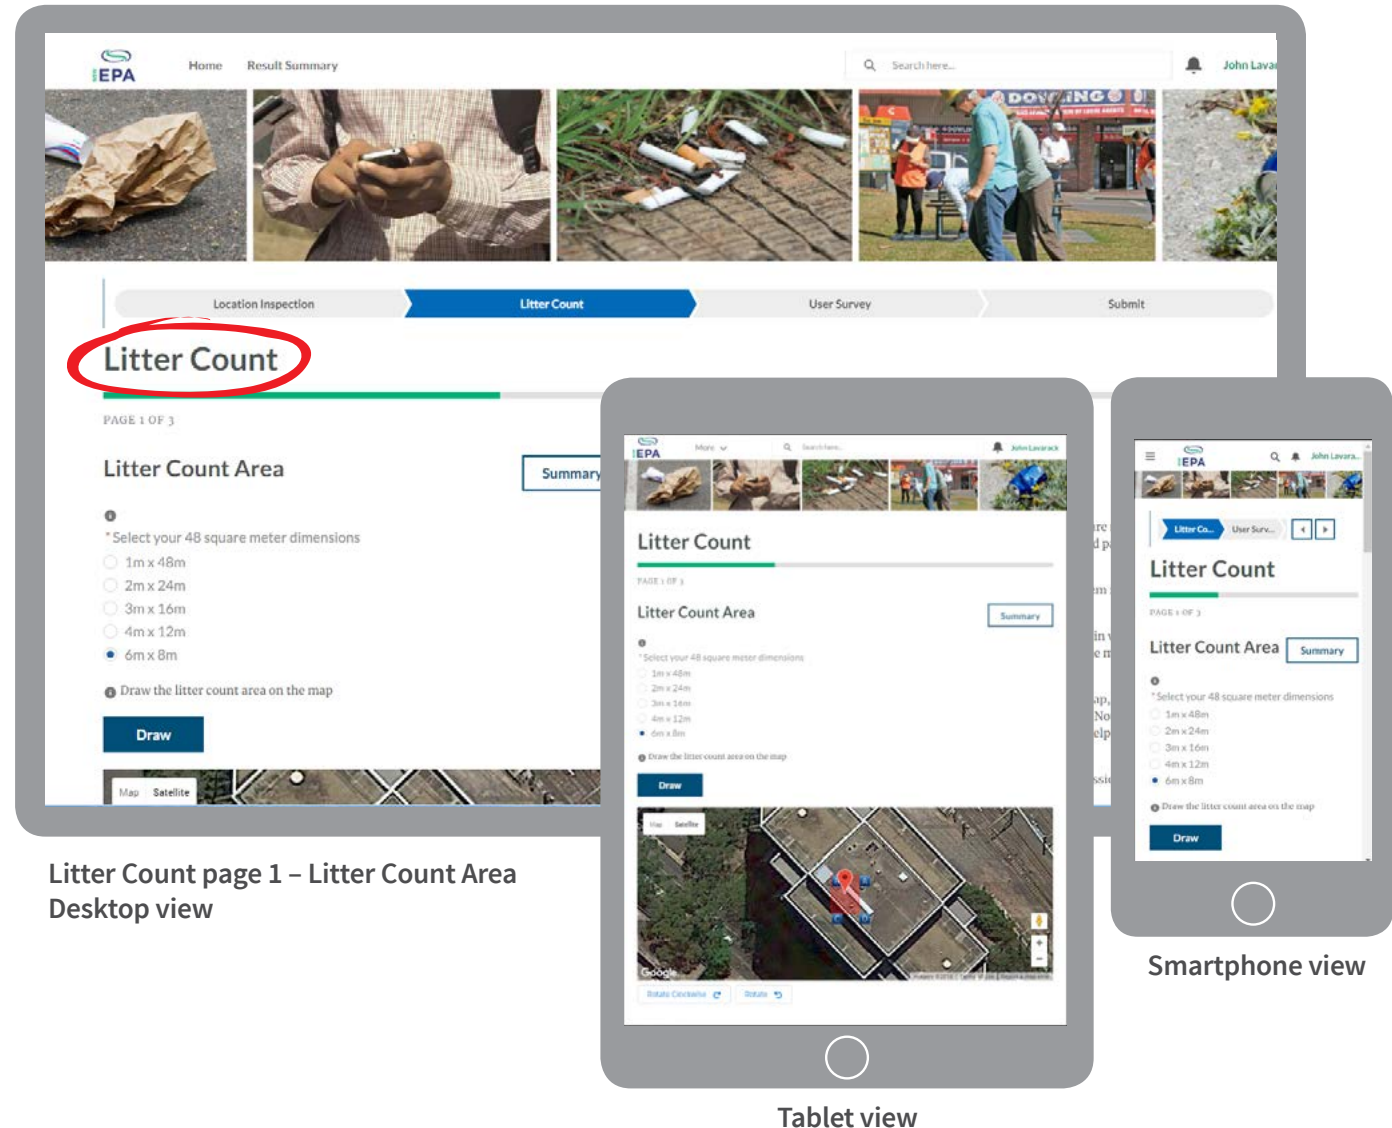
EPA
Home Result Summary
Search here...
John Lava

Location Inspection
Litter Count
User Survey
Submit

Litter Count
PAGE 1 OF 3
Litter Count Area
Summary
* Select your 48 square meter dimensions
1m x 48m
2m x 24m
3m x 16m
4m x 12m
6m x 8m
Draw the litter count area on the map
Draw
Map Satellite

EPA
More
Search here...
John Lavarack
Litter Count
PAGE 1 OF 3
Litter Count Area
Summary
* Select your 48 square meter dimensions
1m x 48m
2m x 24m
3m x 16m
4m x 12m
6m x 8m
Draw the litter count area on the map
Draw
Map Satellite
Google
Rotate Clockwise
Rotate

EPA
John Lavara...
Litter Co...
User Surv...
Litter Count
PAGE 1 OF 3
Litter Count Area
Summary
* Select your 48 square meter dimensions
1m x 48m
2m x 24m
3m x 16m
4m x 12m
6m x 8m
Draw the litter count area on the map
Draw

Litter Count page 1 – Litter Count Area
Desktop view

Tablet view

Smartphone view